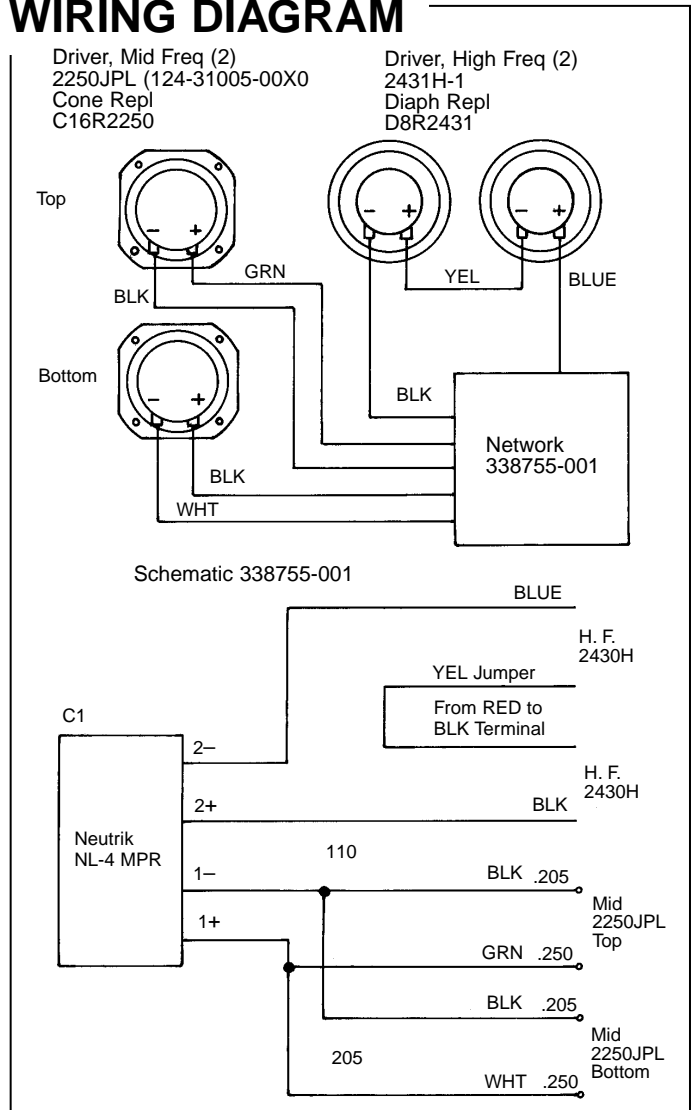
WIRING DIAGRAM

Driver, Mid Freq (2)
2250JPL (124-31005-00X0
Cone Repl
C16R2250

Driver, High Freq (2)
2431H-1
Diaph Repl
D8R2431

Top

– +

– +

– +

GRN

YEL

BLUE

BLK

Bottom

– +

BLK

Network
338755-001

BLK

WHT

Schematic 338755-001

BLUE

H. F.
2430H

YEL Jumper

From RED to
BLK Terminal

C1

2–

H. F.
2430H

2+

BLK

Neutrik
NL-4 MPR

110

1–

BLK .205

Mid
2250JPL
Top

1+

GRN .250

BLK .205

Mid
2250JPL
Bottom

205

WHT .250